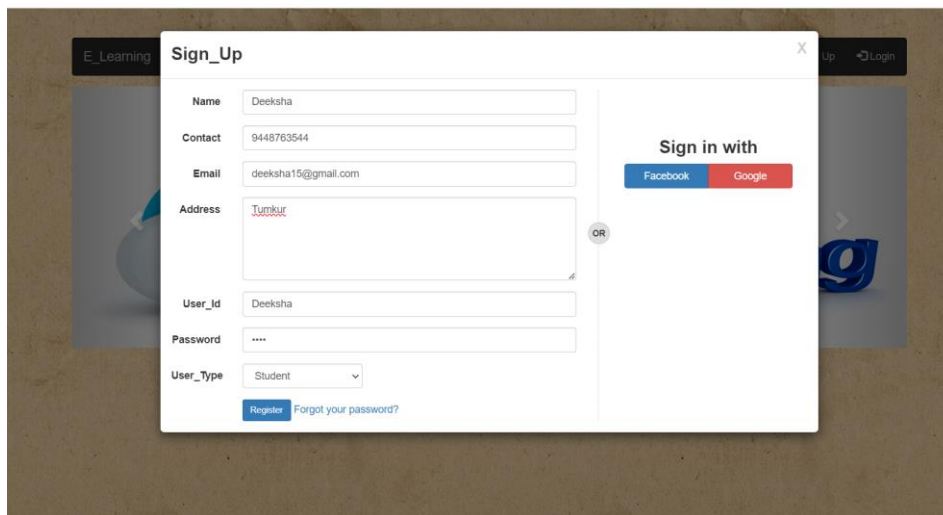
E_Learning

Up Login

Sign_Up

X

Name Deeksha

Contact 9448763544

Email deeksha15@gmail.com

Address Tumkur

User_Id Deeksha

Password •••••

User_Type Student

Register Forgot your password?

OR

Sign in with

Facebook Google